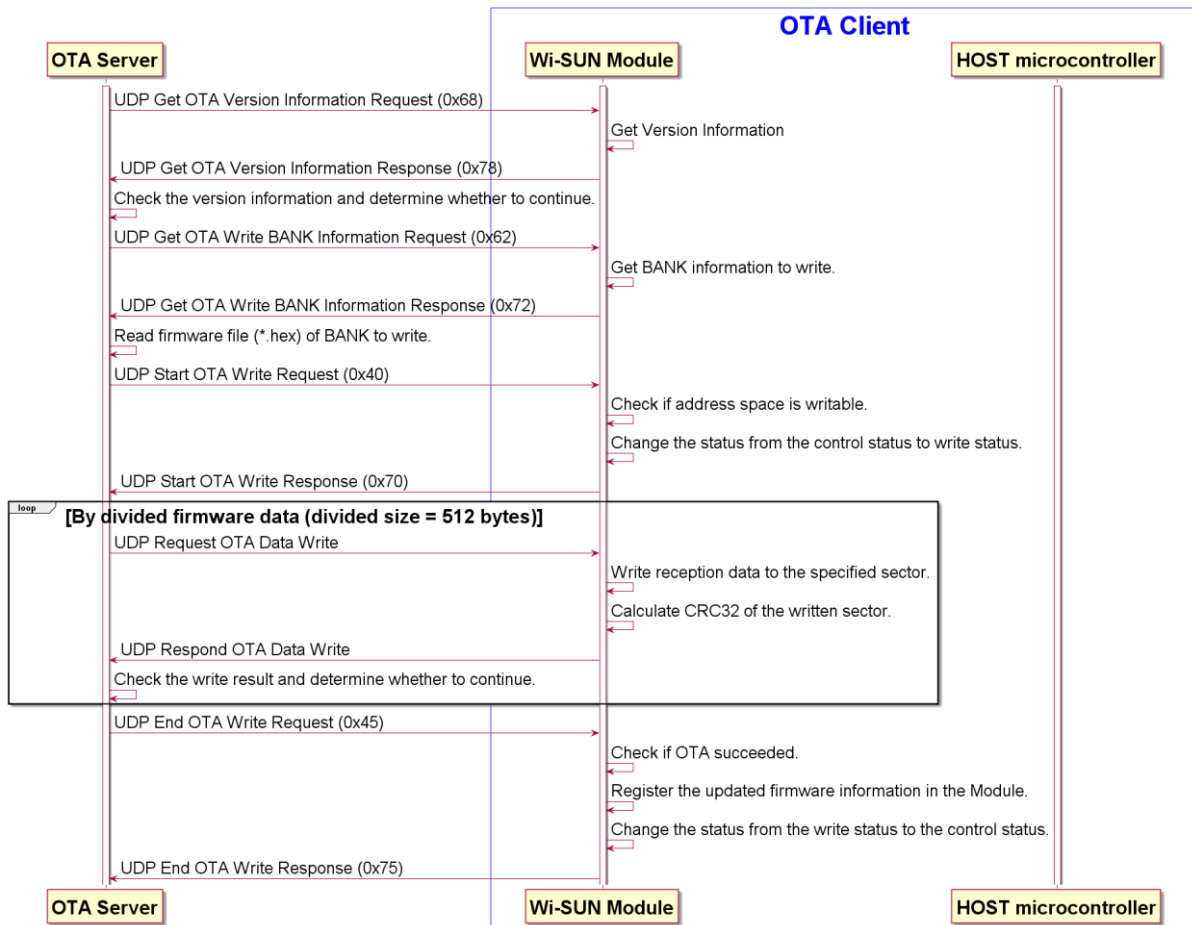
OTA Client

OTA Server

Wi-SUN Module

HOST microcontroller

UDP Get OTA Version Information Request (0x68)

Get Version Information

UDP Get OTA Version Information Response (0x78)

Check the version information and determine whether to continue.

UDP Get OTA Write BANK Information Request (0x62)

Get BANK information to write.

UDP Get OTA Write BANK Information Response (0x72)

Read firmware file (*.hex) of BANK to write.

UDP Start OTA Write Request (0x40)

Check if address space is writable.

Change the status from the control status to write status.

UDP Start OTA Write Response (0x70)

loop

[By divided firmware data (divided size = 512 bytes)]

UDP Request OTA Data Write

Write reception data to the specified sector.

Calculate CRC32 of the written sector.

UDP Respond OTA Data Write

Check the write result and determine whether to continue.

UDP End OTA Write Request (0x45)

Check if OTA succeeded.

Register the updated firmware information in the Module.

Change the status from the write status to the control status.

UDP End OTA Write Response (0x75)

OTA Server

Wi-SUN Module

HOST microcontroller